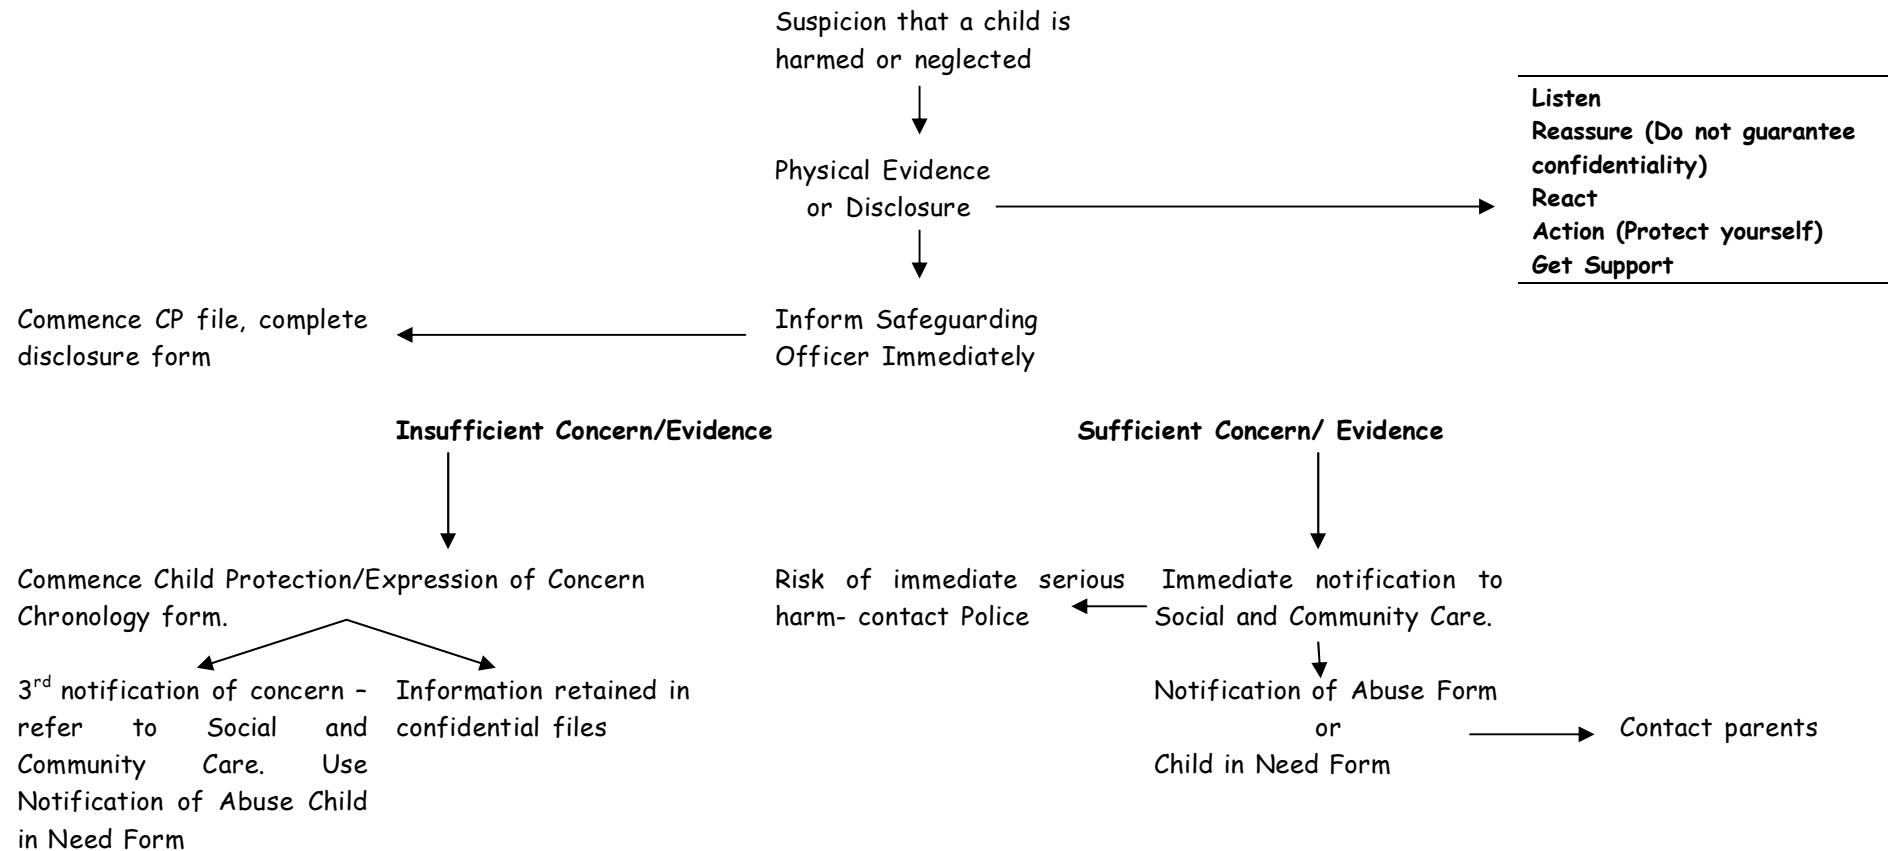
Suspicion that a child is harmed or neglected

Physical Evidence or Disclosure

**Listen**
**Reassure (Do not guarantee confidentiality)**
**React**
**Action (Protect yourself)**
**Get Support**

Commence CP file, complete disclosure form

Inform Safeguarding Officer Immediately

**Insufficient Concern/Evidence**

**Sufficient Concern/ Evidence**

Commence Child Protection/Expression of Concern Chronology form.

Risk of immediate serious harm- contact Police

Immediate notification to Social and Community Care.

3$^{rd}$ notification of concern – refer to Social and Community Care. Use Notification of Abuse Child in Need Form

Information retained in confidential files

Notification of Abuse Form
or
Child in Need Form

Contact parents